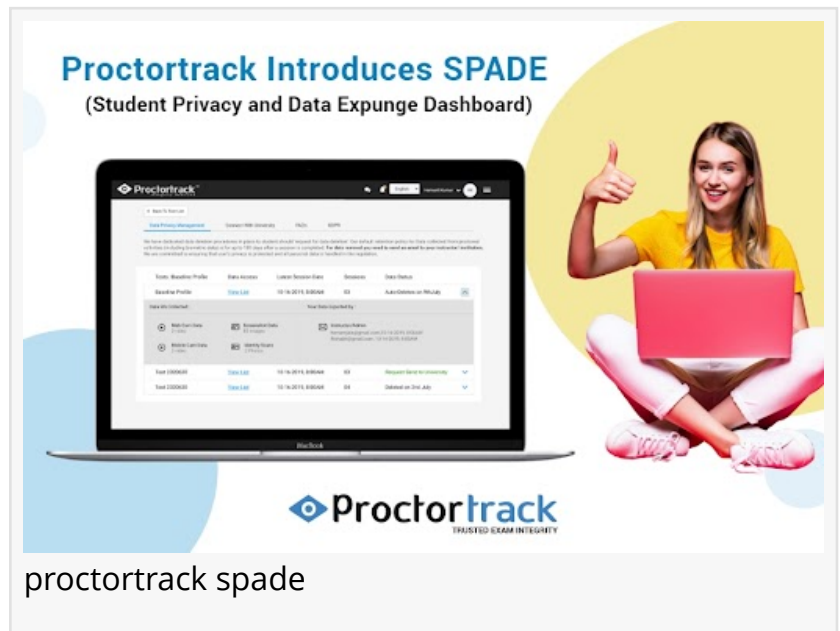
Proctortrack Introduces SPADE
(Student Privacy and Data Expunge Dashboard)

Proctortrack

English

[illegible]

Data Privacy Management | Connect With University | FAQs | GDPR

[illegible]

| Tests, Baseline Profile | Data Access | Latest Session Date | Sessions | Data Status |
|---|---|---|---|---|
| Baseline Profile | View List | 10-14-2019, 9:00AM | 03 | Auto-Deleted on 9th July |
| Test CODE101 | View List | 10-14-2019, 9:00AM | 03 | Request Sent to University |
| Test CODE101 | View List | 10-14-2019, 9:00AM | 04 | Deleted on 2nd July |

Data We Collected | Your Data Inspected By

Web Cam Data | Screenshot Data | Instructor Name
Mobile Cam Data | Identity Scans

MacBook

Proctortrack
TRUSTED EXAM INTEGRITY

proctortrack spade